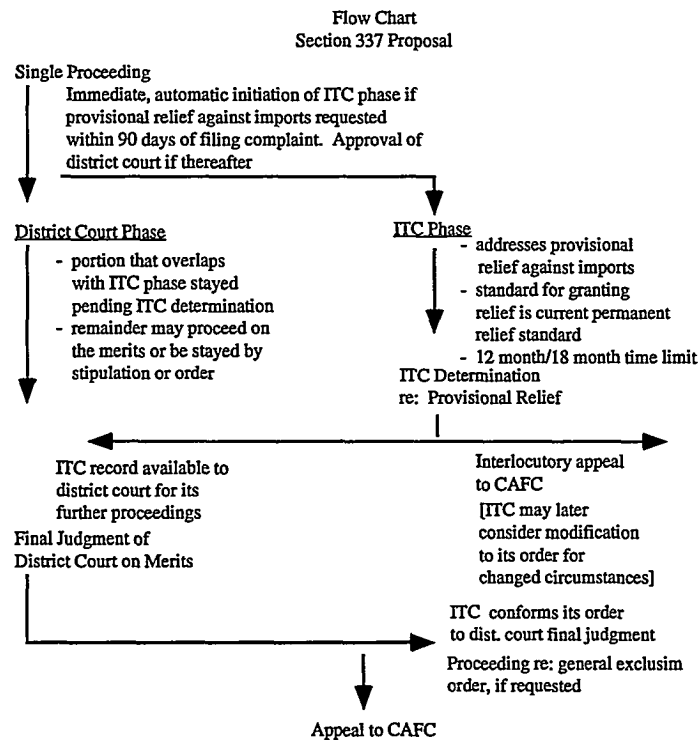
Flow Chart
Section 337 Proposal

Single Proceeding

Immediate, automatic initiation of ITC phase if provisional relief against imports requested within 90 days of filing complaint. Approval of district court if thereafter

District Court Phase

- portion that overlaps with ITC phase stayed pending ITC determination
- remainder may proceed on the merits or be stayed by stipulation or order

ITC Phase

- addresses provisional relief against imports
- standard for granting relief is current permanent relief standard
- 12 month/18 month time limit

ITC Determination re: Provisional Relief

ITC record available to district court for its further proceedings

Interlocutory appeal to CAFC [ITC may later consider modification to its order for changed circumstances]

Final Judgment of District Court on Merits

ITC conforms its order to dist. court final judgment

Proceeding re: general exclusim order, if requested

Appeal to CAFC